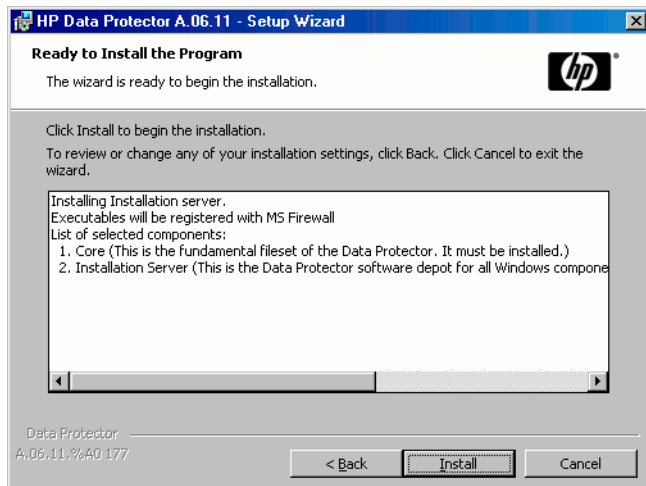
HP Data Protector A.06.11 - Setup Wizard

Ready to Install the Program

The wizard is ready to begin the installation.

hp

Click Install to begin the installation.

To review or change any of your installation settings, click Back. Click Cancel to exit the wizard.

Installing Installation server.
Executables will be registered with MS Firewall
List of selected components:
1. Core (This is the fundamental fileset of the Data Protector. It must be installed.)
2. Installation Server (This is the Data Protector software depot for all Windows compone

Data Protector
A.06.11.%A0 177

< Back

Install

Cancel